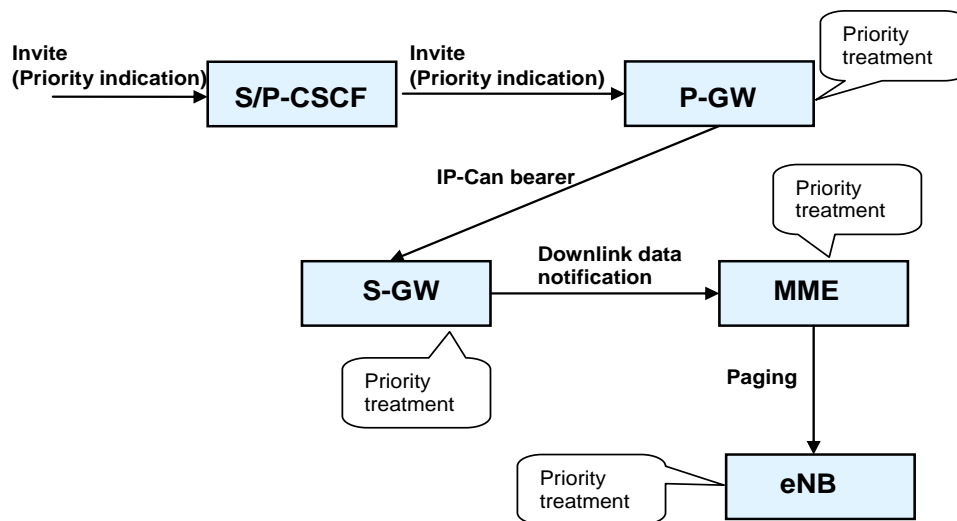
Invite
(Priority indication)

S/P-CSCF

Invite
(Priority indication)

P-GW

Priority treatment

IP-Can bearer

Priority treatment

S-GW

Downlink data notification

MME

Priority treatment

Paging

Priority treatment

eNB